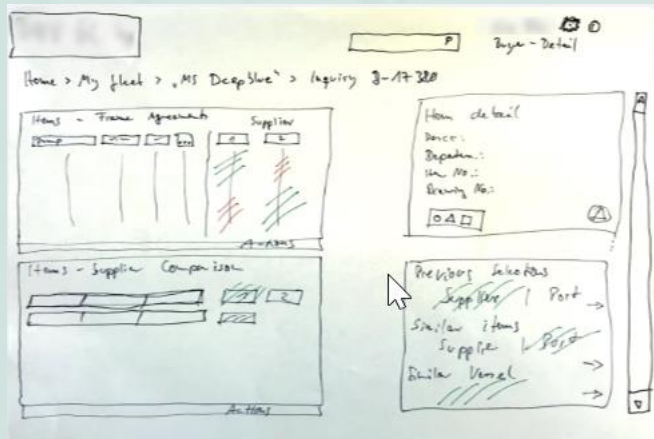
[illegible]

P

Buyer - Detail

Home > My fleet > „MS DeepBlue" > Inquiry J-17380

Items - Frame Agreements

Supplier

Pump

1

2

Actions

Item detail

Device:

Department:

Item No.:

Drawing No.:

Items - Supplier Comparison

1

2

1

Actions

Previous Selections

Supplier | Port

Similar items

Supplier | Port

Similar Vessel